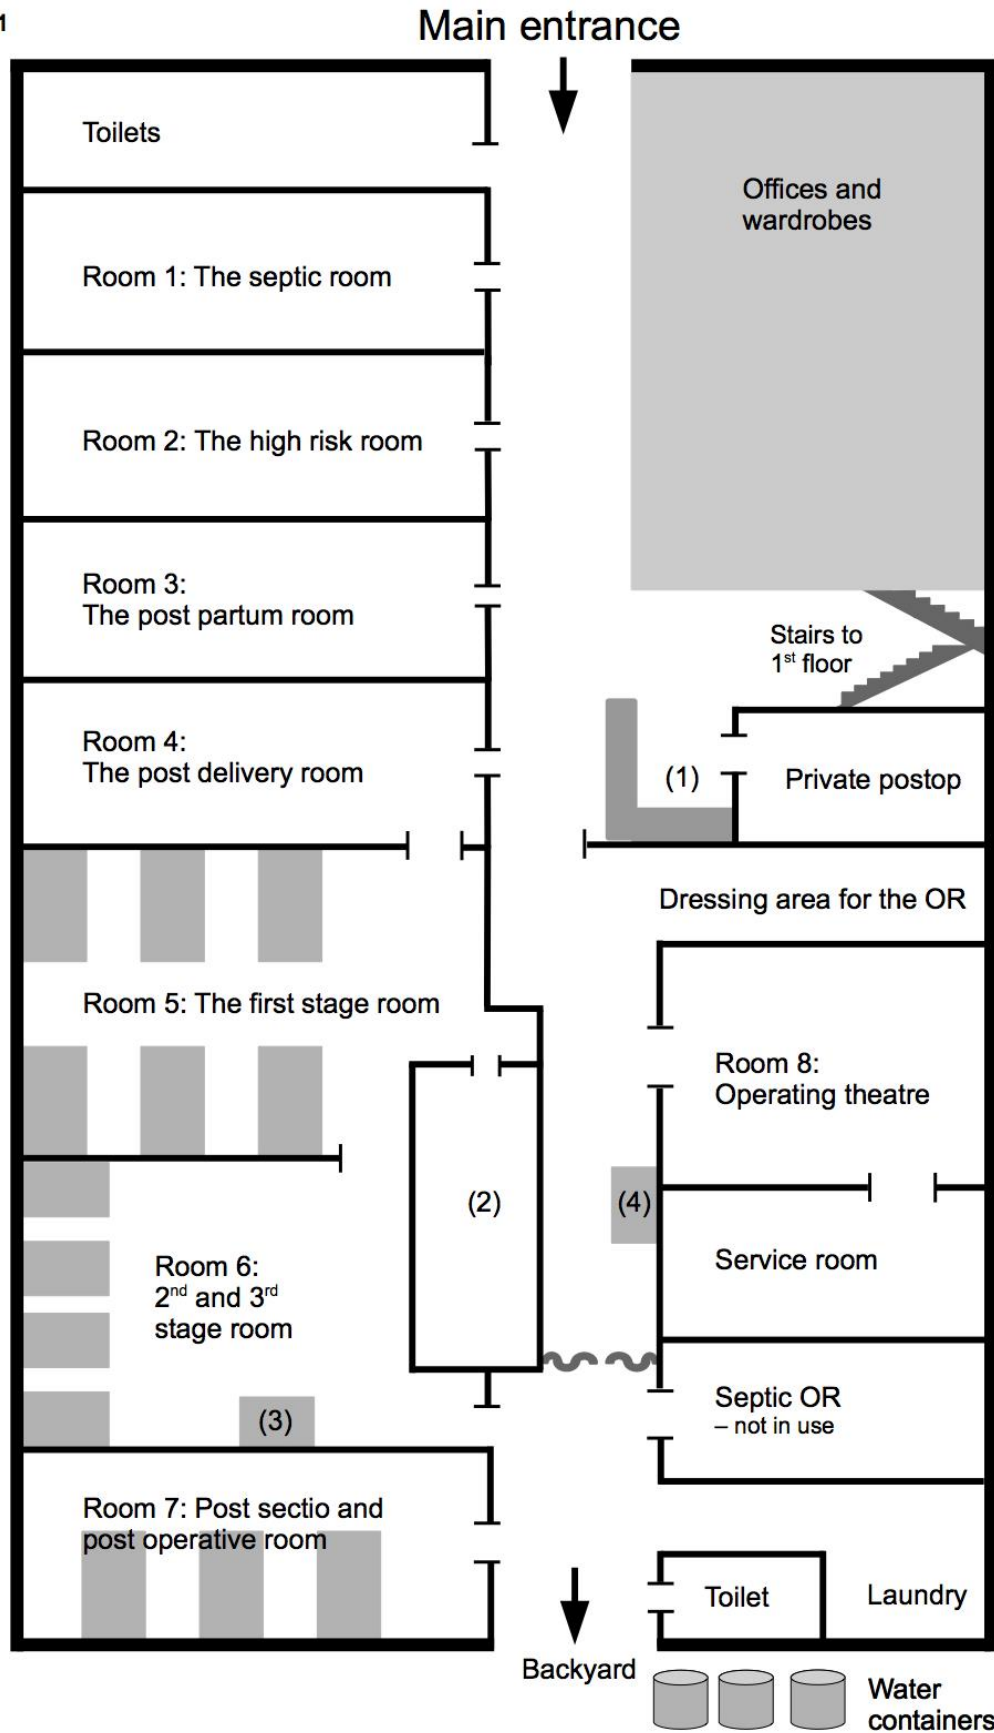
1

Main entrance

Toilets

Offices and wardrobes

Room 1: The septic room

Room 2: The high risk room

Room 3:
The post partum room

Stairs to $1^{st}$ floor

Room 4:
The post delivery room

(1)

Private postop

Dressing area for the OR

Room 5: The first stage room

Room 8:
Operating theatre

(2)

(4)

Service room

Room 6:
$2^{nd}$ and $3^{rd}$ stage room

Septic OR
– not in use

(3)

Room 7: Post sectio and post operative room

Toilet

Laundry

Backyard

Water containers